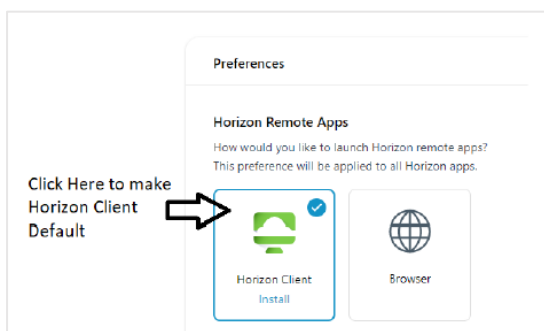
Preferences

Horizon Remote Apps

How would you like to launch Horizon remote apps? This preference will be applied to all Horizon apps.

Click Here to make Horizon Client Default

Horizon Client
Install

Browser